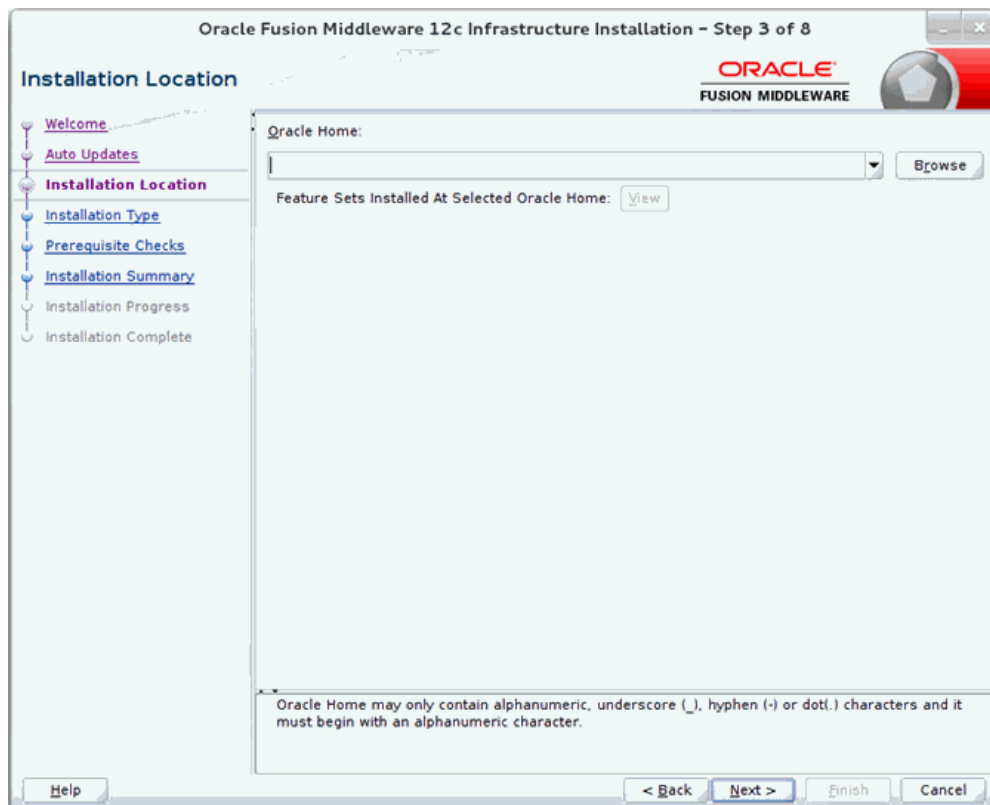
Oracle Fusion Middleware 12c Infrastructure Installation - Step 3 of 8

Installation Location

ORACLE
FUSION MIDDLEWARE

Welcome
Auto Updates
Installation Location
Installation Type
Prerequisite Checks
Installation Summary
Installation Progress
Installation Complete

Oracle Home:

Browse

Feature Sets Installed At Selected Oracle Home: View

Oracle Home may only contain alphanumeric, underscore (_), hyphen (-) or dot(.) characters and it must begin with an alphanumeric character.

Help

< Back

Next >

Finish

Cancel